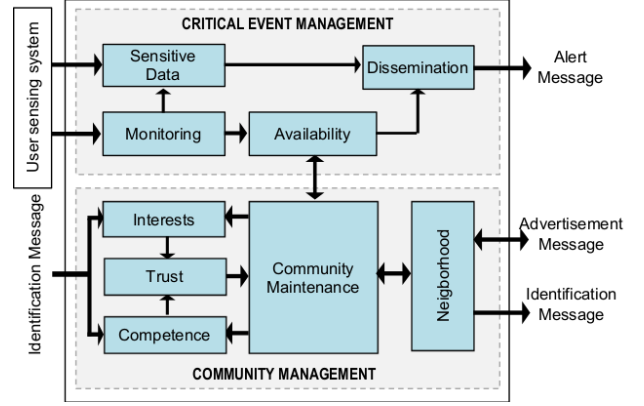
User sensing system

CRITICAL EVENT MANAGEMENT

Sensitive Data

Dissemination

Alert Message

Monitoring

Availability

Identification Message

Interests

Trust

Competence

Community Maintenance

Neigborhood

Advertisement Message

Identification Message

COMMUNITY MANAGEMENT